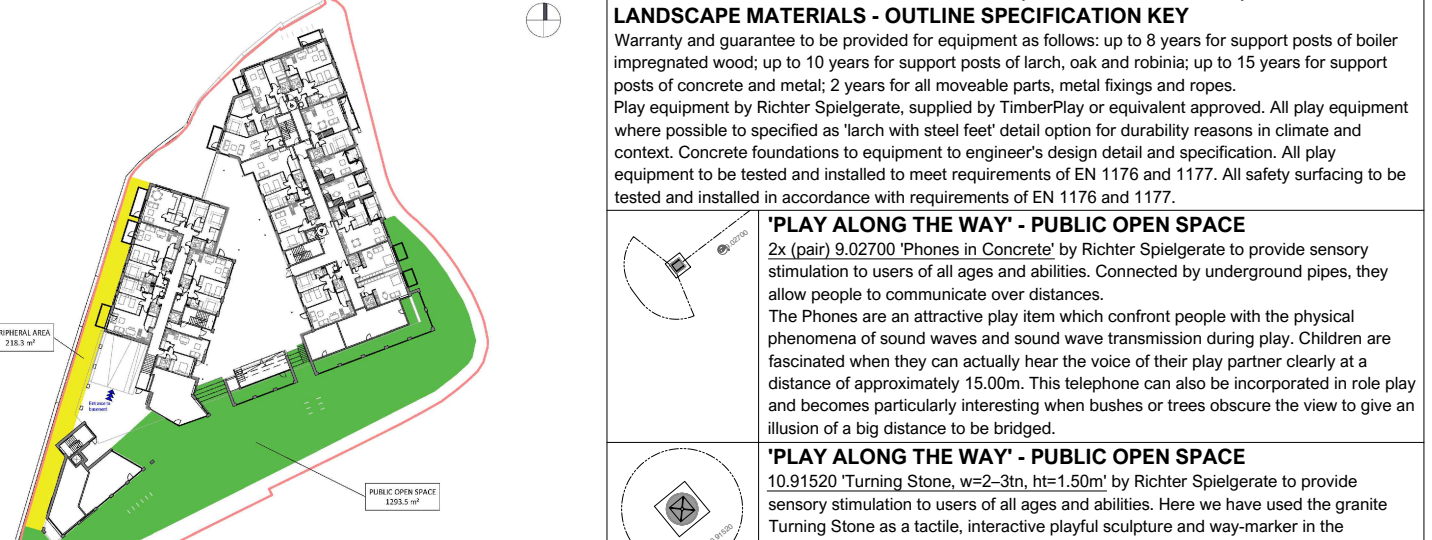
RIPHERAL AREA
218.3 m²

Entrance to basement

PUBLIC OPEN SPACE
1293.5 m²

LANDSCAPE MATERIALS - OUTLINE SPECIFICATION KEY

Warranty and guarantee to be provided for equipment as follows: up to 8 years for support posts of boiler impregnated wood; up to 10 years for support posts of larch, oak and robinia; up to 15 years for support posts of concrete and metal; 2 years for all moveable parts, metal fixings and ropes.
Play equipment by Richter Spielgerate, supplied by TimberPlay or equivalent approved. All play equipment where possible to specified as 'larch with steel feet' detail option for durability reasons in climate and context. Concrete foundations to equipment to engineer's design detail and specification. All play equipment to be tested and installed to meet requirements of EN 1176 and 1177. All safety surfacing to be tested and installed in accordance with requirements of EN 1176 and 1177.

9.02700

'PLAY ALONG THE WAY' - PUBLIC OPEN SPACE

2x (pair) 9.02700 'Phones in Concrete' by Richter Spielgerate to provide sensory stimulation to users of all ages and abilities. Connected by underground pipes, they allow people to communicate over distances.
The Phones are an attractive play item which confront people with the physical phenomena of sound waves and sound wave transmission during play. Children are fascinated when they can actually hear the voice of their play partner clearly at a distance of approximately 15.00m. This telephone can also be incorporated in role play and becomes particularly interesting when bushes or trees obscure the view to give an illusion of a big distance to be bridged.

10.91520

'PLAY ALONG THE WAY' - PUBLIC OPEN SPACE

10.91520 'Turning Stone, w=2–3tn, ht=1.50m' by Richter Spielgerate to provide sensory stimulation to users of all ages and abilities. Here we have used the granite Turning Stone as a tactile, interactive playful sculpture and way-marker in the